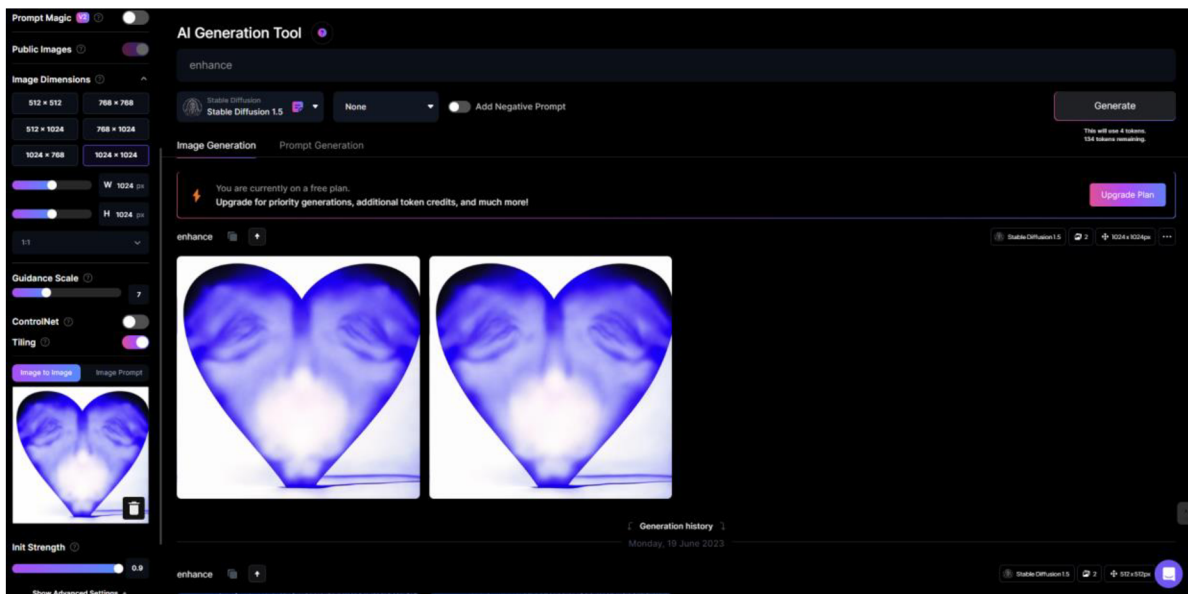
Prompt Magic V2

Public Images

Image Dimensions

512 × 512
768 × 768
512 × 1024
768 × 1024
1024 × 768
1024 × 1024

W 1024 px
H 1024 px

1:1

Guidance Scale
7

ControlNet
Tiling

Image to Image
Image Prompt

Init Strength
0.9

Show Advanced Settings

AI Generation Tool

enhance

Stable Diffusion
Stable Diffusion 1.5

None

Add Negative Prompt

Generate

This will use 4 tokens.
134 tokens remaining.

Image Generation
Prompt Generation

You are currently on a free plan.
Upgrade for priority generations, additional token credits, and much more!

Upgrade Plan

enhance

Stable Diffusion 1.5
2
1024x1024px

Generation history
Monday, 19 June 2023

enhance

Stable Diffusion 1.5
2
512x512px